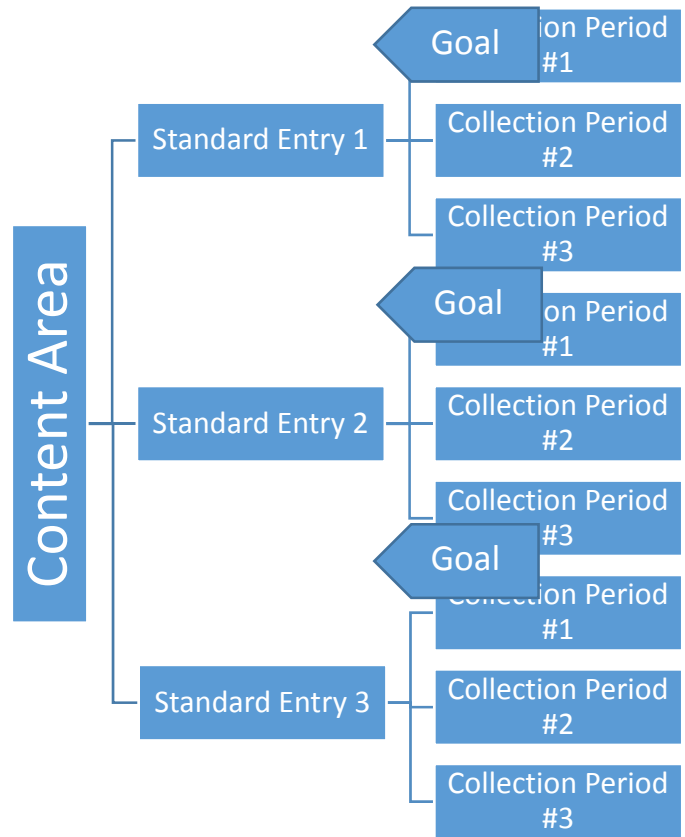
Content Area

Standard Entry 1

Goal

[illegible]ion Period #1

Collection Period #2

Collection Period #3

Standard Entry 2

Goal

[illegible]on Period #1

Collection Period #2

Collection Period #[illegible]3

Standard Entry 3

Goal

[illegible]ollection Period #1

Collection Period #2

Collection Period #3